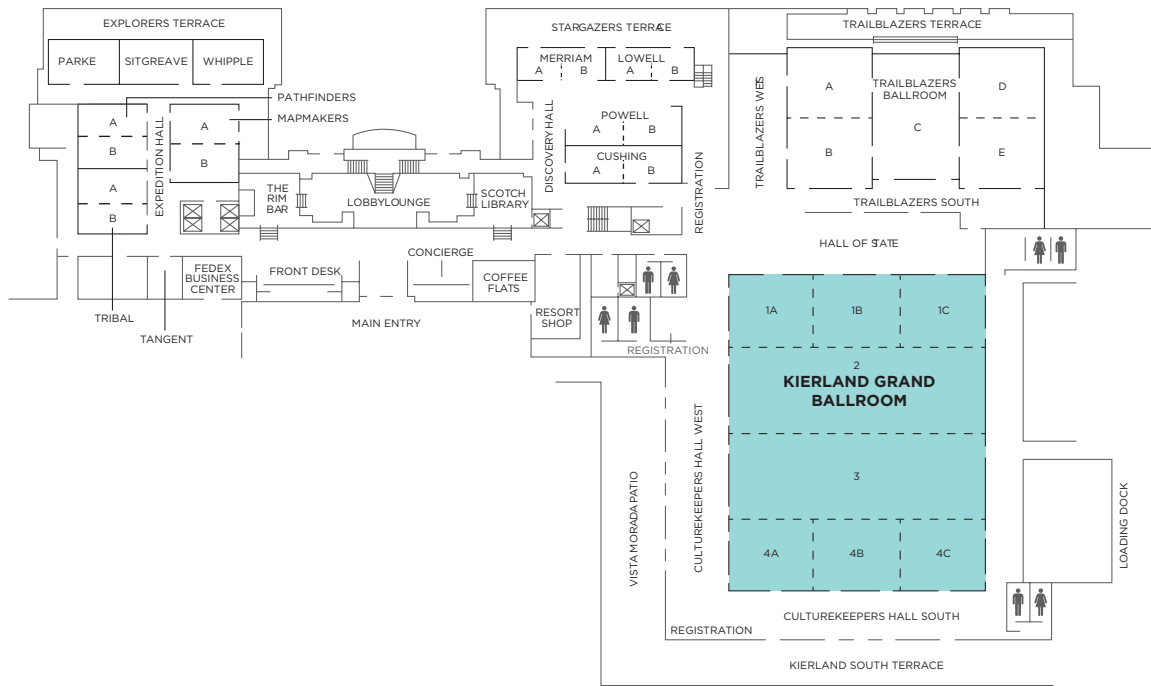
EXPLORERS TERRACE

PARKE
SITGREAVE
WHIPPLE

PATHFINDERS
MAPMAKERS

A
B
A
B
A
B

EXPEDITION HALL

THE RIM BAR
LOBBYLOUNGE
SCOTCH LIBRARY

STARGAZERS TERRACE

MERRIAM
A
B
LOWELL
A
B

DISCOVERY HALL

POWELL
A
B
CUSHING
A
B

REGISTRATION

TRAILBLAZERS TERRACE

TRAILBLAZERS WEST

A
TRAILBLAZERS BALLROOM
D
C
B
E

TRAILBLAZERS SOUTH

HALL OF STATE

FEDEX BUSINESS CENTER
FRONT DESK
CONCIERGE
COFFEE FLATS
RESORT SHOP

TRIBAL
TANGENT
MAIN ENTRY
REGISTRATION

1A
1B
1C
2
KIERLAND GRAND BALLROOM
3
4A
4B
4C

CULTUREKEEPERS HALL WEST
VISTA MORADA PATIO
LOADING DOCK

CULTUREKEEPERS HALL SOUTH
REGISTRATION
KIERLAND SOUTH TERRACE